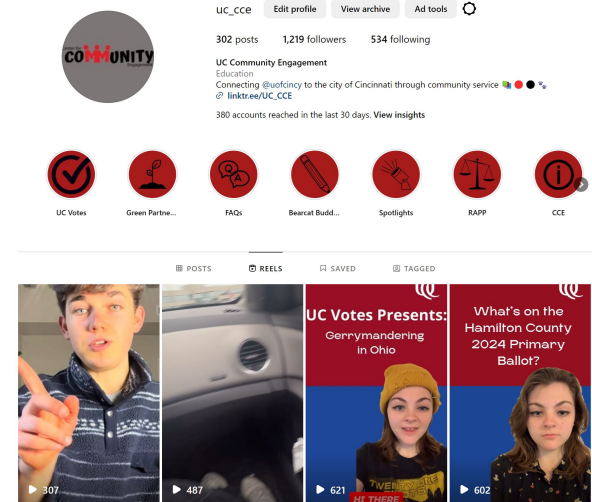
uc_cce Edit profile View archive Ad tools

302 posts 1,219 followers 534 following

UC Community Engagement
Education
Connecting @uofcincy to the city of Cincinnati through community service
linktr.ee/UC_CCE

380 accounts reached in the last 30 days. View insights

COMMUNITY

UC Votes Green Partne... FAQs Bearcat Budd... Spotlights RAPP CCE

POSTS REELS SAVED TAGGED

UC Votes Presents: Gerrymandering in Ohio

What's on the Hamilton County 2024 Primary Ballot?

307 487 621 602